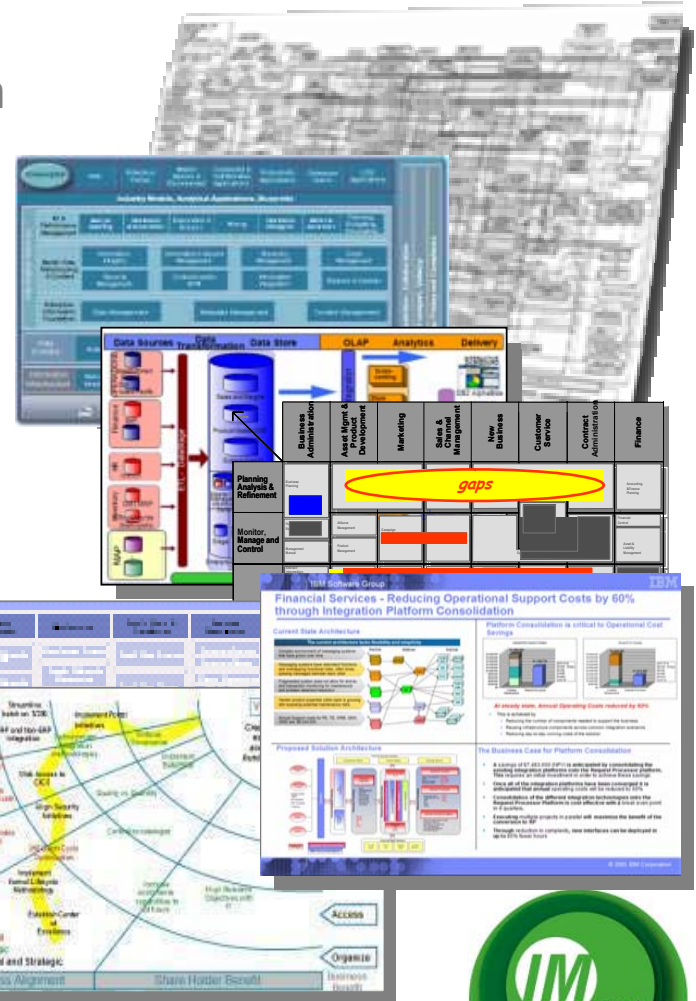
Data Sources
Data Transformation
Data Store
OLAP
Analytics
Delivery

Business Administration
Asset Mgmt & Product Development
Marketing
Sales & Channel Management
New Business
Customer Service
Contract Administration
Finance

Planning Analysis & Refinement
gaps
Monitor, Manage and Control

IBM Software Group
Financial Services - Reducing Operational Support Costs by 60% through Integration Platform Consolidation
Current State Architecture
Platform Consolidation is critical to Operational Cost Savings
Proposed Solution Architecture
The Business Case for Platform Consolidation

Streamline
Implement Portal
Gain Security
Establish Center of Excellence
Access
Organize
ss Alignment
Share Holder Benefit
and Strategic